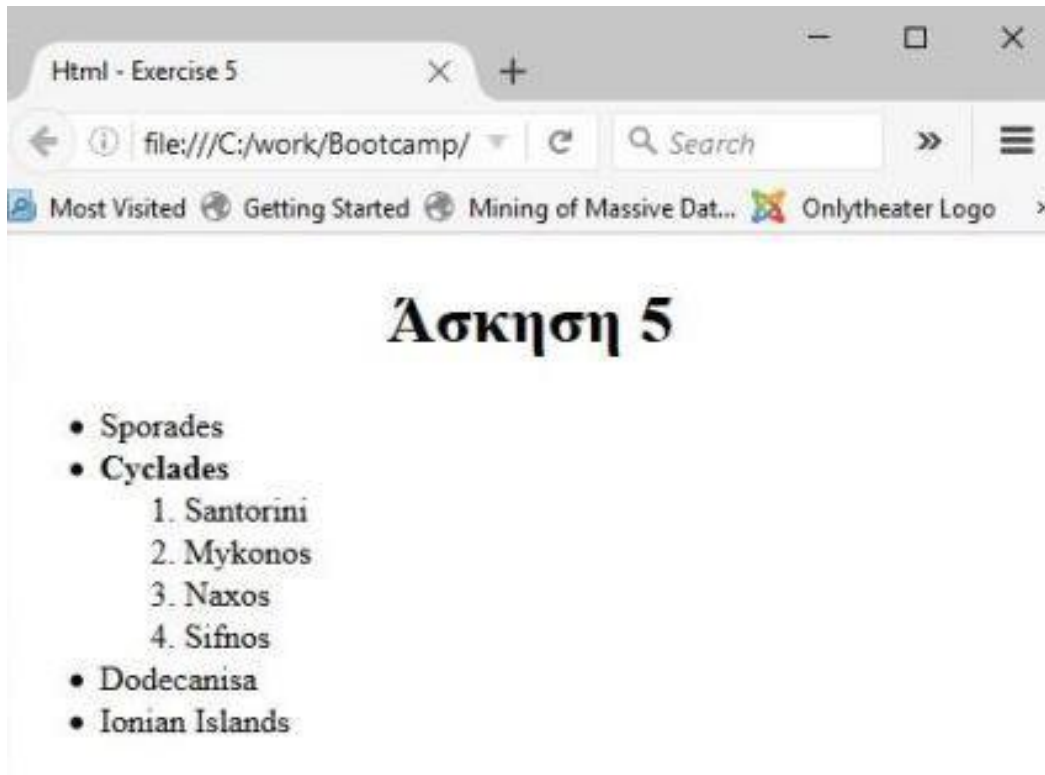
Html - Exercise 5

file:///C:/work/Bootcamp/

Search

Most Visited Getting Started Mining of Massive Dat... Onlytheater Logo

# Άσκηση 5

- Sporades
- **Cyclades**
  1. Santorini
  2. Mykonos
  3. Naxos
  4. Sifnos
- Dodecanisa
- Ionian Islands